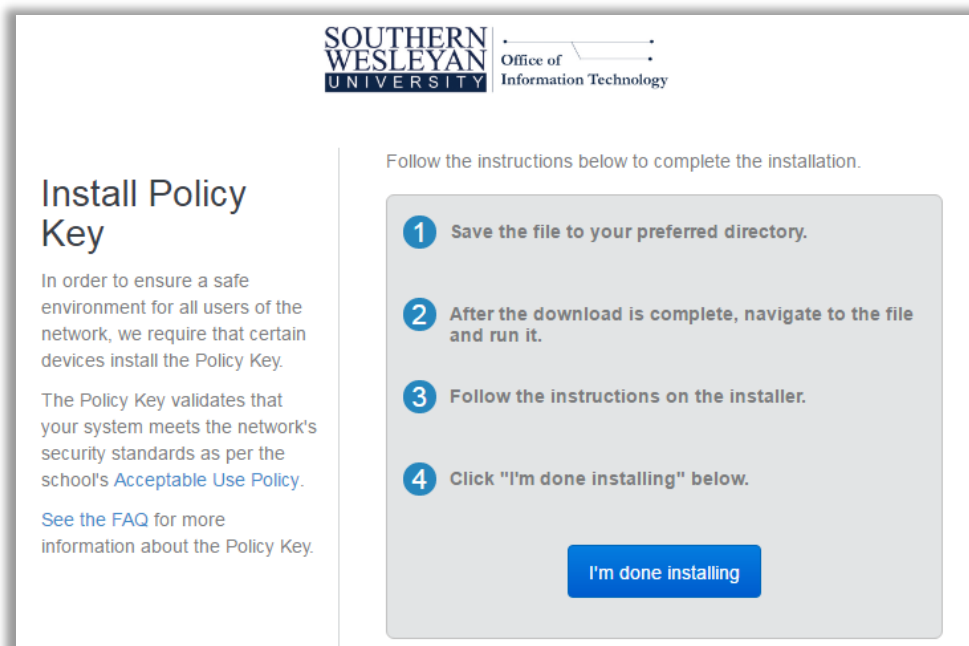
SOUTHERN WESLEYAN UNIVERSITY

Office of Information Technology

Install Policy Key

In order to ensure a safe environment for all users of the network, we require that certain devices install the Policy Key.

The Policy Key validates that your system meets the network's security standards as per the school's Acceptable Use Policy.

See the FAQ for more information about the Policy Key.

Follow the instructions below to complete the installation.

1 Save the file to your preferred directory.

2 After the download is complete, navigate to the file and run it.

3 Follow the instructions on the installer.

4 Click "I'm done installing" below.

I'm done installing